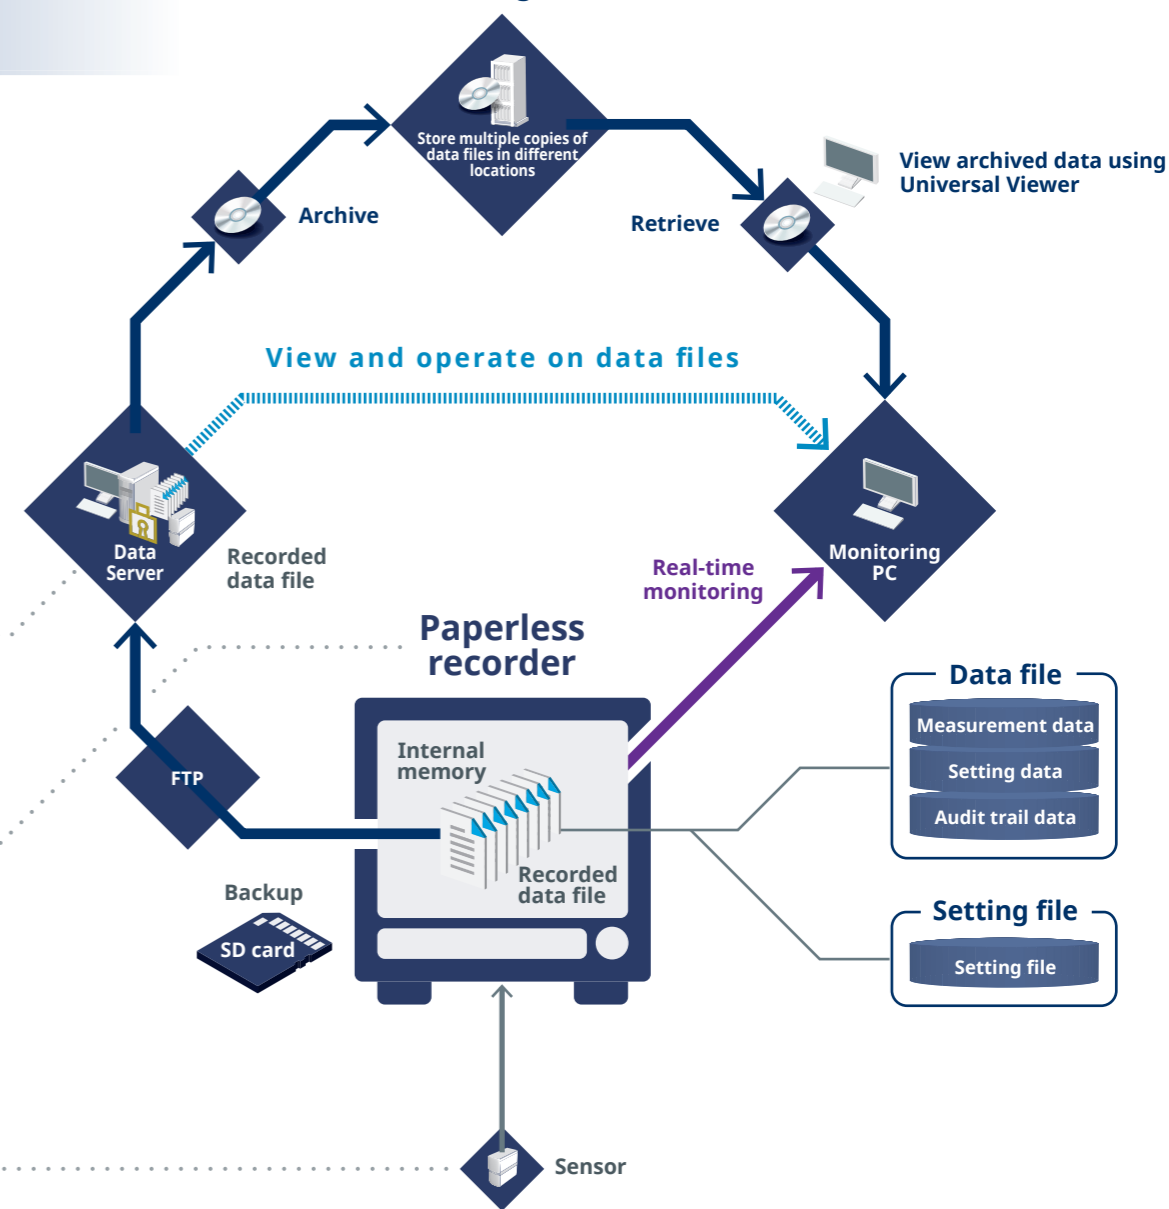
Store multiple copies of data files in different locations

Archive

Retrieve

View archived data using Universal Viewer

View and operate on data files

Data Server

Recorded data file

Real-time monitoring

Monitoring PC

Paperless recorder

Data file

Measurement data

Setting data

Audit trail data

FTP

Internal memory

Recorded data file

Backup

SD card

Setting file

Setting file

Sensor